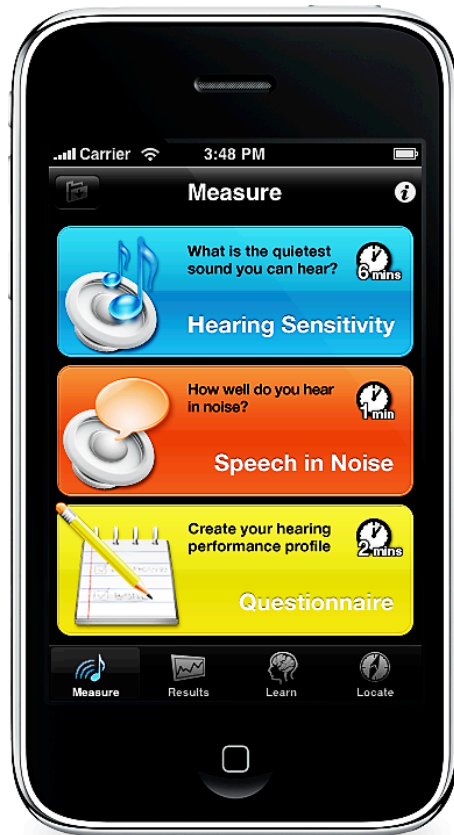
Carrier 3:48 PM

Measure

What is the quietest sound you can hear?

6 mins

Hearing Sensitivity

How well do you hear in noise?

1 min

Speech in Noise

Create your hearing performance profile

2 mins

Questionnaire

Measure Results Learn Locate